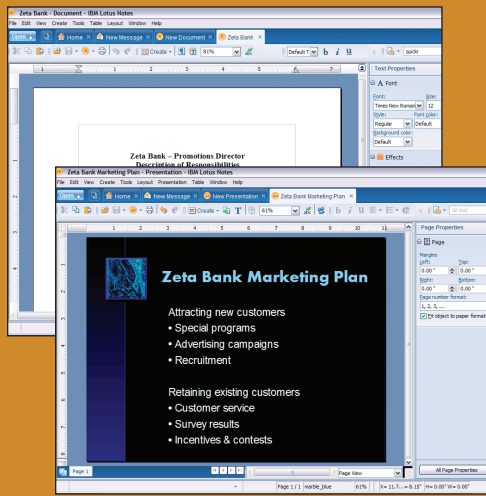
Zeta Bank - Document - IBM Lotus Notes

File Edit View Create Tools Table Layout Window Help

Open | Home | New Message | New Document | Zeta Bank

Create | 81% | Default | b i U | quickr

Text Properties

Font

Font: Times New Roman
Size: 12
Style: Regular
Font color: Default
Background color: Default

Effects

Zeta Bank – Promotions Director
Description of Responsibilities

Zeta Bank Marketing Plan - Presentation - IBM Lotus Notes

File Edit View Create Tools Layout Presentation Table Window Help

Open | Home | New Message | New Presentation | Zeta Bank Marketing Plan

Create | 61% | All Hel

Zeta Bank Marketing Plan

Attracting new customers
• Special programs
• Advertising campaigns
• Recruitment

Retaining existing customers
• Customer service
• Survey results
• Incentives & contests

Page Properties

Page

Margins
Left: 0.00 "
Top: 0.00 "
Right: 0.00 "
Bottom: 0.00 "
Page number format: 1, 2, 3, ...
Fit object to paper format

Page 1

Page View

All Page Properties

Page 1 / 1 | marble_blue | 61% | X= 11.7... = 8.15" | H= 0.00" W= 0.00"